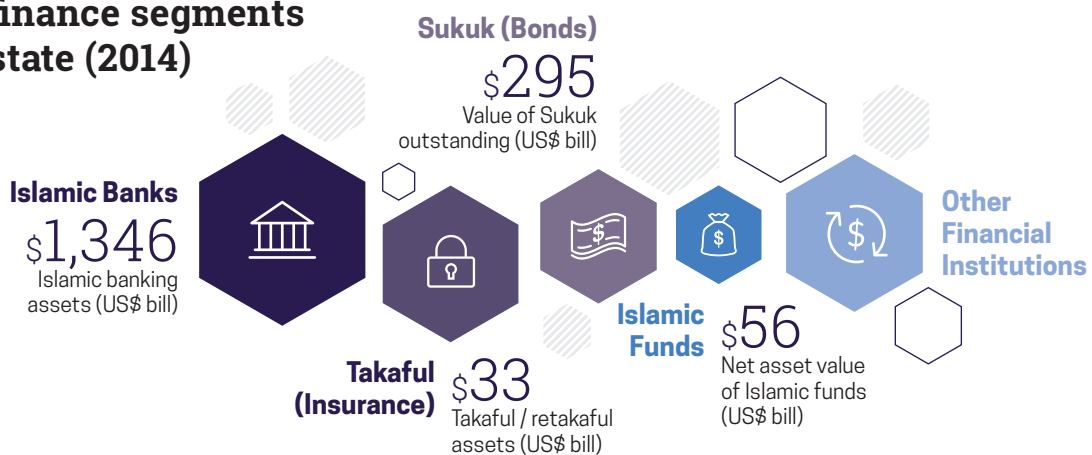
inance segments
state (2014)

Sukuk (Bonds)
\$295
Value of Sukuk outstanding (US\$ bill)

Islamic Banks
\$1,346
Islamic banking assets (US\$ bill)

Other Financial Institutions

Islamic Funds
\$56
Net asset value of Islamic funds (US\$ bill)

Takaful (Insurance)
\$33
Takaful / retakaful assets (US\$ bill)